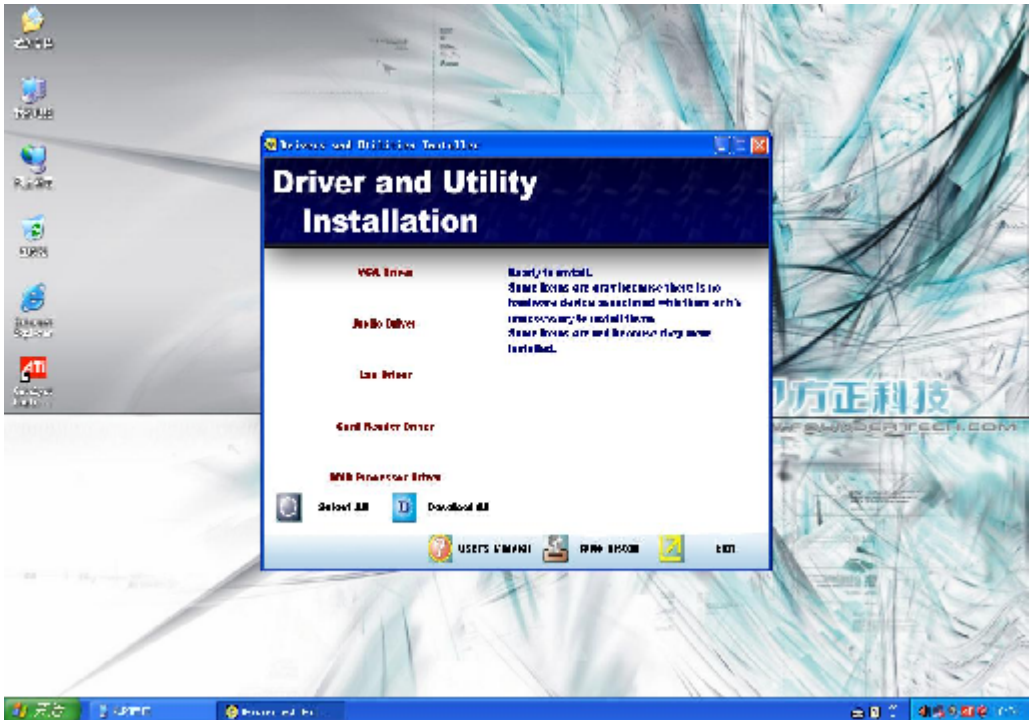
Drivers and Utilities Installer

Driver and Utility Installation

VGA Driver

Audio Driver

Lan Driver

Card Reader Driver

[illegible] Driver

Ready to install.
Some items are gray because there is no hardware device associated with them or it's unnecessary to install them.
Some items are red because they were installed.

Select All

Download All

USER'S MANUAL

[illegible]

EXIT

方正科技

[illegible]TECH.COM

开始